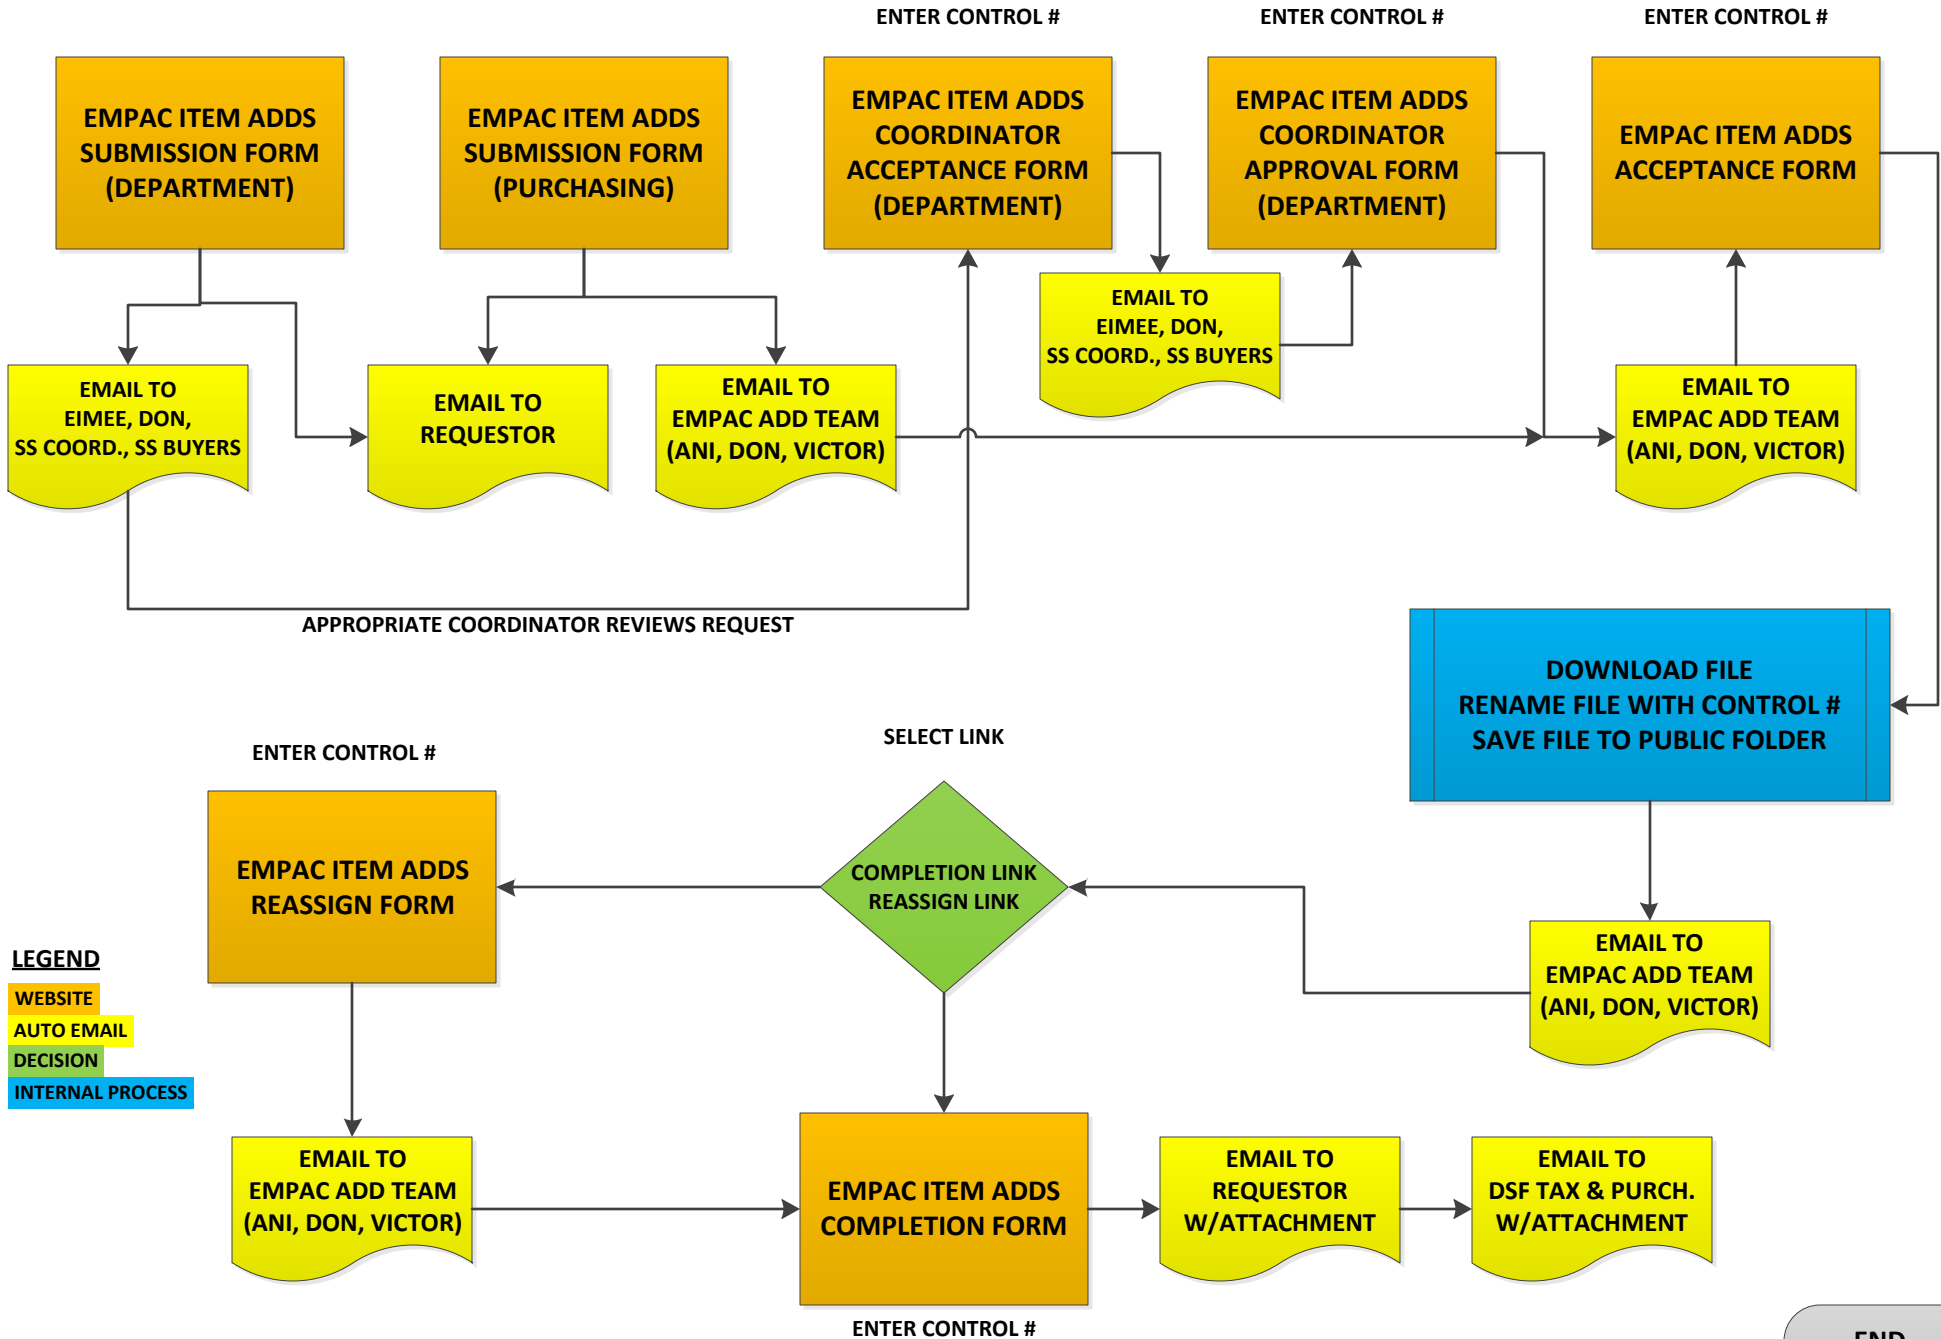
ENTER CONTROL #

ENTER CONTROL #

ENTER CONTROL #

EMPAC ITEM ADDS SUBMISSION FORM (DEPARTMENT)

EMPAC ITEM ADDS SUBMISSION FORM (PURCHASING)

EMPAC ITEM ADDS COORDINATOR ACCEPTANCE FORM (DEPARTMENT)

EMPAC ITEM ADDS COORDINATOR APPROVAL FORM (DEPARTMENT)

EMPAC ITEM ADDS ACCEPTANCE FORM

EMAIL TO EIMEE, DON, SS COORD., SS BUYERS

EMAIL TO EIMEE, DON, SS COORD., SS BUYERS

EMAIL TO REQUESTOR

EMAIL TO EMPAC ADD TEAM (ANI, DON, VICTOR)

EMAIL TO EMPAC ADD TEAM (ANI, DON, VICTOR)

APPROPRIATE COORDINATOR REVIEWS REQUEST

DOWNLOAD FILE
RENAME FILE WITH CONTROL #
SAVE FILE TO PUBLIC FOLDER

ENTER CONTROL #

SELECT LINK

EMPAC ITEM ADDS REASSIGN FORM

COMPLETION LINK
REASSIGN LINK

EMAIL TO EMPAC ADD TEAM (ANI, DON, VICTOR)

LEGEND
WEBSITE
AUTO EMAIL
DECISION
INTERNAL PROCESS

EMAIL TO EMPAC ADD TEAM (ANI, DON, VICTOR)

EMPAC ITEM ADDS COMPLETION FORM

EMAIL TO REQUESTOR W/ATTACHMENT

EMAIL TO DSF TAX & PURCH. W/ATTACHMENT

ENTER CONTROL #

END